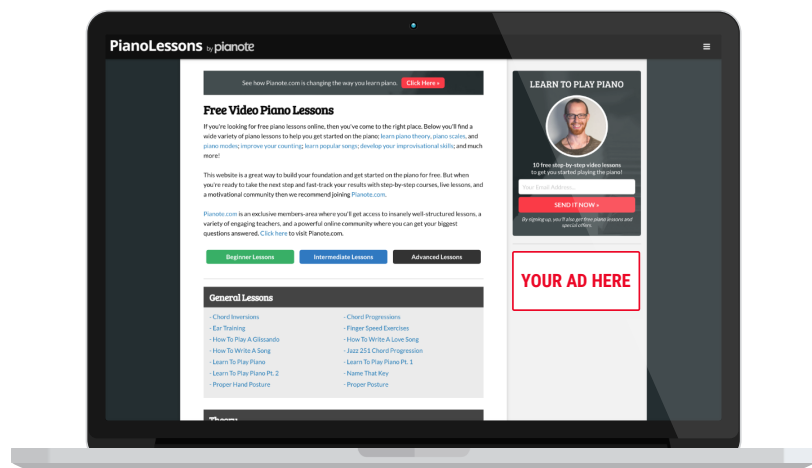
PianoLessons by pianote

See how Pianote.com is changing the way you learn piano. Click Here »

Free Video Piano Lessons

If you're looking for free piano lessons online, then you've come to the right place. Below you'll find a wide variety of piano lessons to help you get started on the piano; learn piano theory, piano scales, and piano modes; improve your counting; learn popular songs; develop your improvisational skills; and much more!

This website is a great way to build your foundation and get started on the piano for free. But when you're ready to take the next step and fast-track your results with step-by-step courses, live lessons, and a motivational community then we recommend joining Pianote.com.

Pianote.com is an exclusive members-area where you'll get access to insanely well-structured lessons, a variety of engaging teachers, and a powerful online community where you can get your biggest questions answered. Click here to visit Pianote.com.

Beginner Lessons | Intermediate Lessons | Advanced Lessons

General Lessons

| | |
|---|---|
| - Chord Inversions | - Chord Progressions |
| - Ear Training | - Finger Speed Exercises |
| - How To Play A Glissando | - How To Write A Love Song |
| - How To Write A Song | - Jazz 251 Chord Progression |
| - Learn To Play Piano | - Learn To Play Piano Pt. 1 |
| - Learn To Play Piano Pt. 2 | - Name That Key |
| - Proper Hand Posture | - Proper Posture |

Theory

LEARN TO PLAY PIANO

10 free step-by-step video lessons to get you started playing the piano!

Your Email Address...

SEND IT NOW »

By signing up, you'll also get free piano lessons and special offers.

YOUR AD HERE